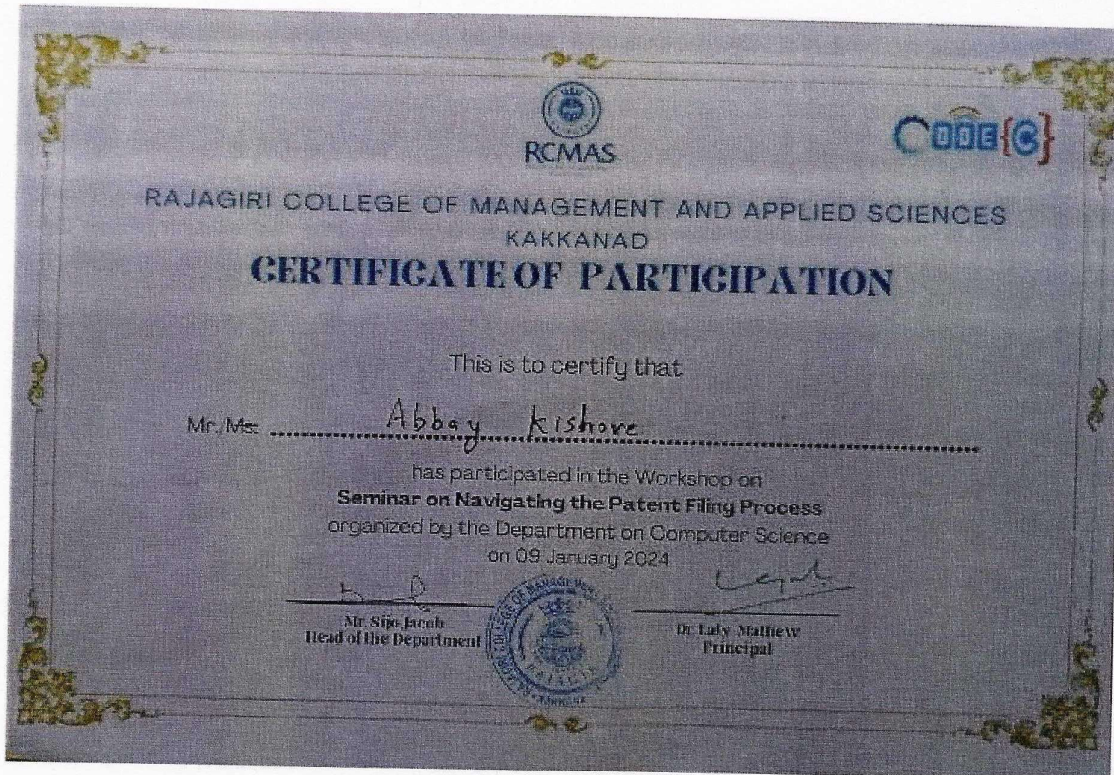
RCMAS

CODE{C}

RAJAGIRI COLLEGE OF MANAGEMENT AND APPLIED SCIENCES
KAKKANAD
CERTIFICATE OF PARTICIPATION

This is to certify that

Mr./Ms: Abbay kishore

has participated in the Workshop on
Seminar on Navigating the Patent Filing Process
organized by the Department on Computer Science
on 09 January 2024

Mr. Sijo Jacob
Head of the Department

Dr. Laly Mathew
Principal